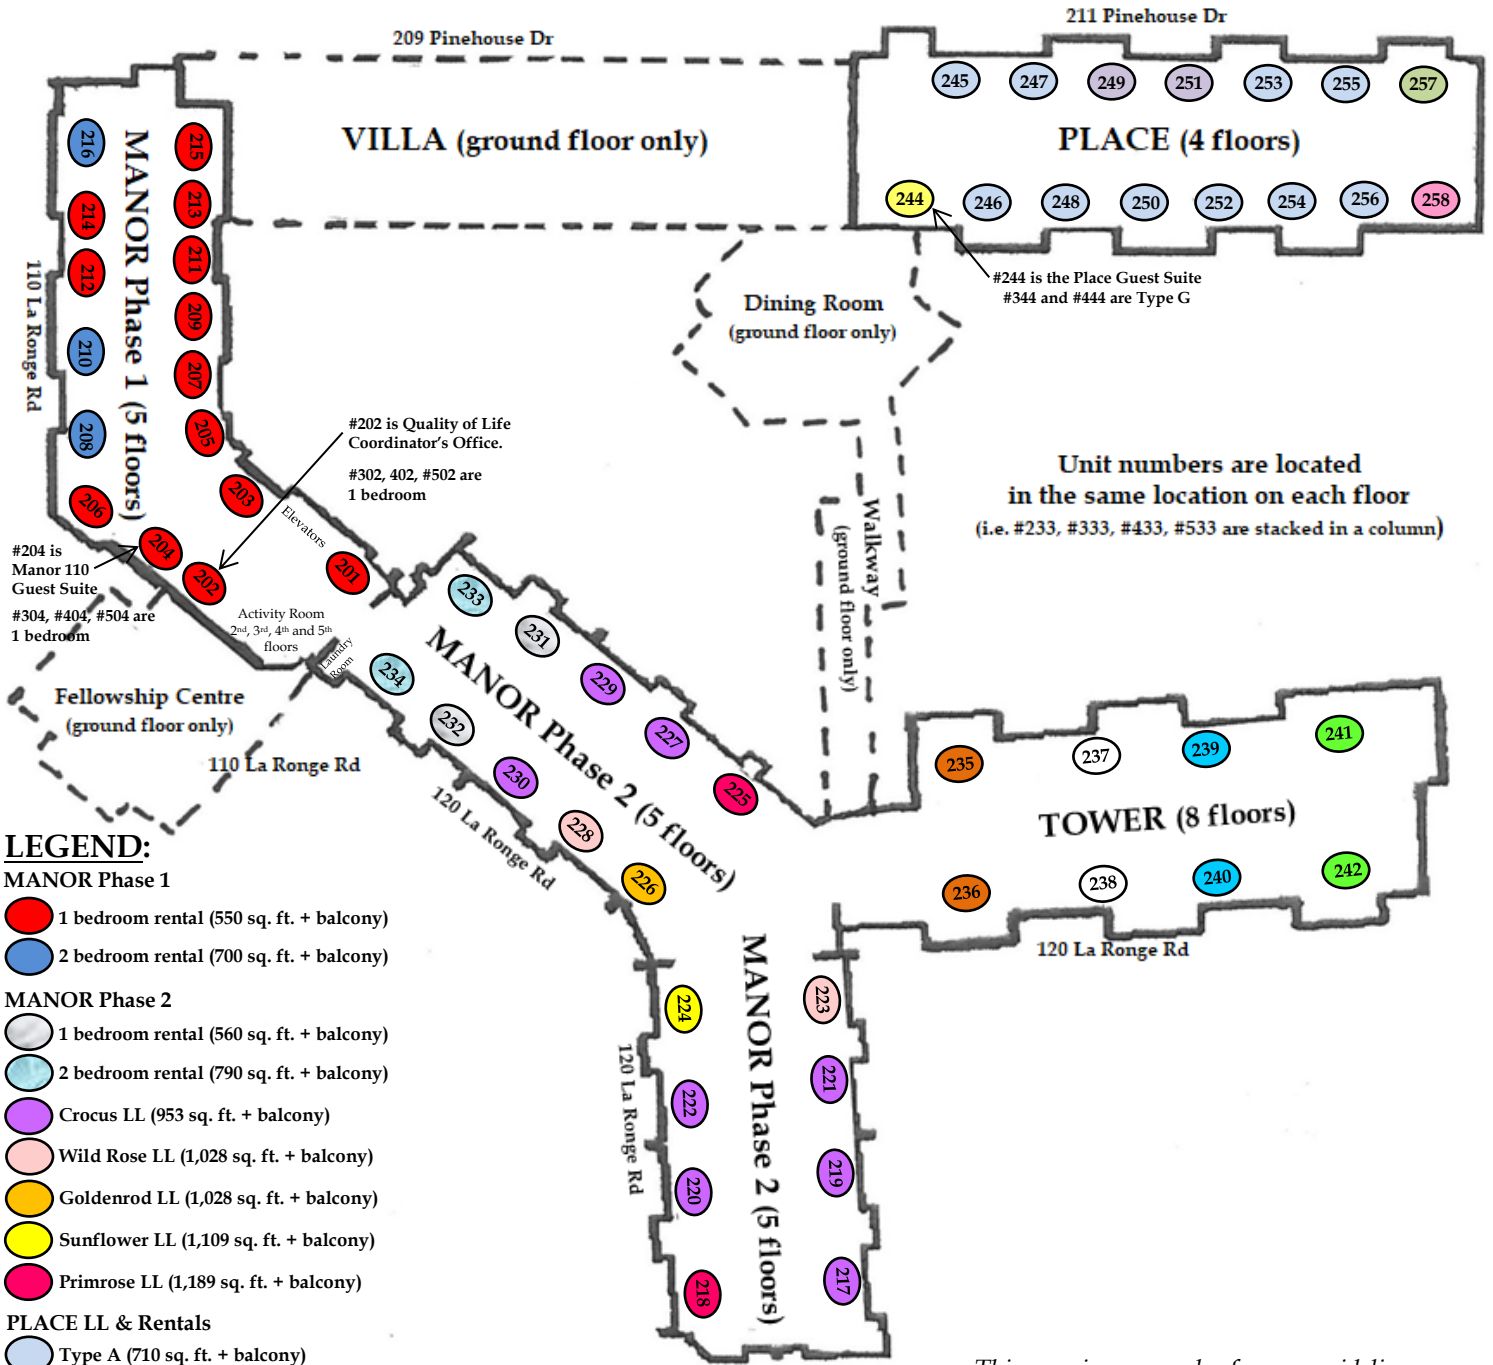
209 Pinehouse Dr

211 Pinehouse Dr

VILLA (ground floor only)

245 247 249 251 253 255 257

PLACE (4 floors)

244 246 248 250 252 254 256 258

#244 is the Place Guest Suite
#344 and #444 are Type G

Dining Room
(ground floor only)

MANOR Phase 1 (5 floors)

216 215 214 213 212 211 210 209 207 208 205 206 203 204 202 201

110 La Ronge Rd

#202 is Quality of Life Coordinator's Office.

#302, 402, #502 are 1 bedroom

Elevators

#204 is Manor 110 Guest Suite

#304, #404, #504 are 1 bedroom

Activity Room
2nd, 3rd, 4th and 5th floors

Laundry Room

Walkway
(ground floor only)

Unit numbers are located in the same location on each floor
(i.e. #233, #333, #433, #533 are stacked in a column)

233 231 229 234 227 232 230 225 228 226

MANOR Phase 2 (5 floors)

120 La Ronge Rd

Fellowship Centre
(ground floor only)

110 La Ronge Rd

235 237 239 241

TOWER (8 floors)

236 238 240 242

120 La Ronge Rd

LEGEND:
MANOR Phase 1
1 bedroom rental (550 sq. ft. + balcony)
2 bedroom rental (700 sq. ft. + balcony)
MANOR Phase 2
1 bedroom rental (560 sq. ft. + balcony)
2 bedroom rental (790 sq. ft. + balcony)
Crocus LL (953 sq. ft. + balcony)
Wild Rose LL (1,028 sq. ft. + balcony)
Goldenrod LL (1,028 sq. ft. + balcony)
Sunflower LL (1,109 sq. ft. + balcony)
Primrose LL (1,189 sq. ft. + balcony)
PLACE LL & Rentals
Type A (710 sq. ft. + balcony)

224 223 222 221 220 219 218 217

120 La Ronge Rd

MANOR Phase 2 (5 floors)

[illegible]